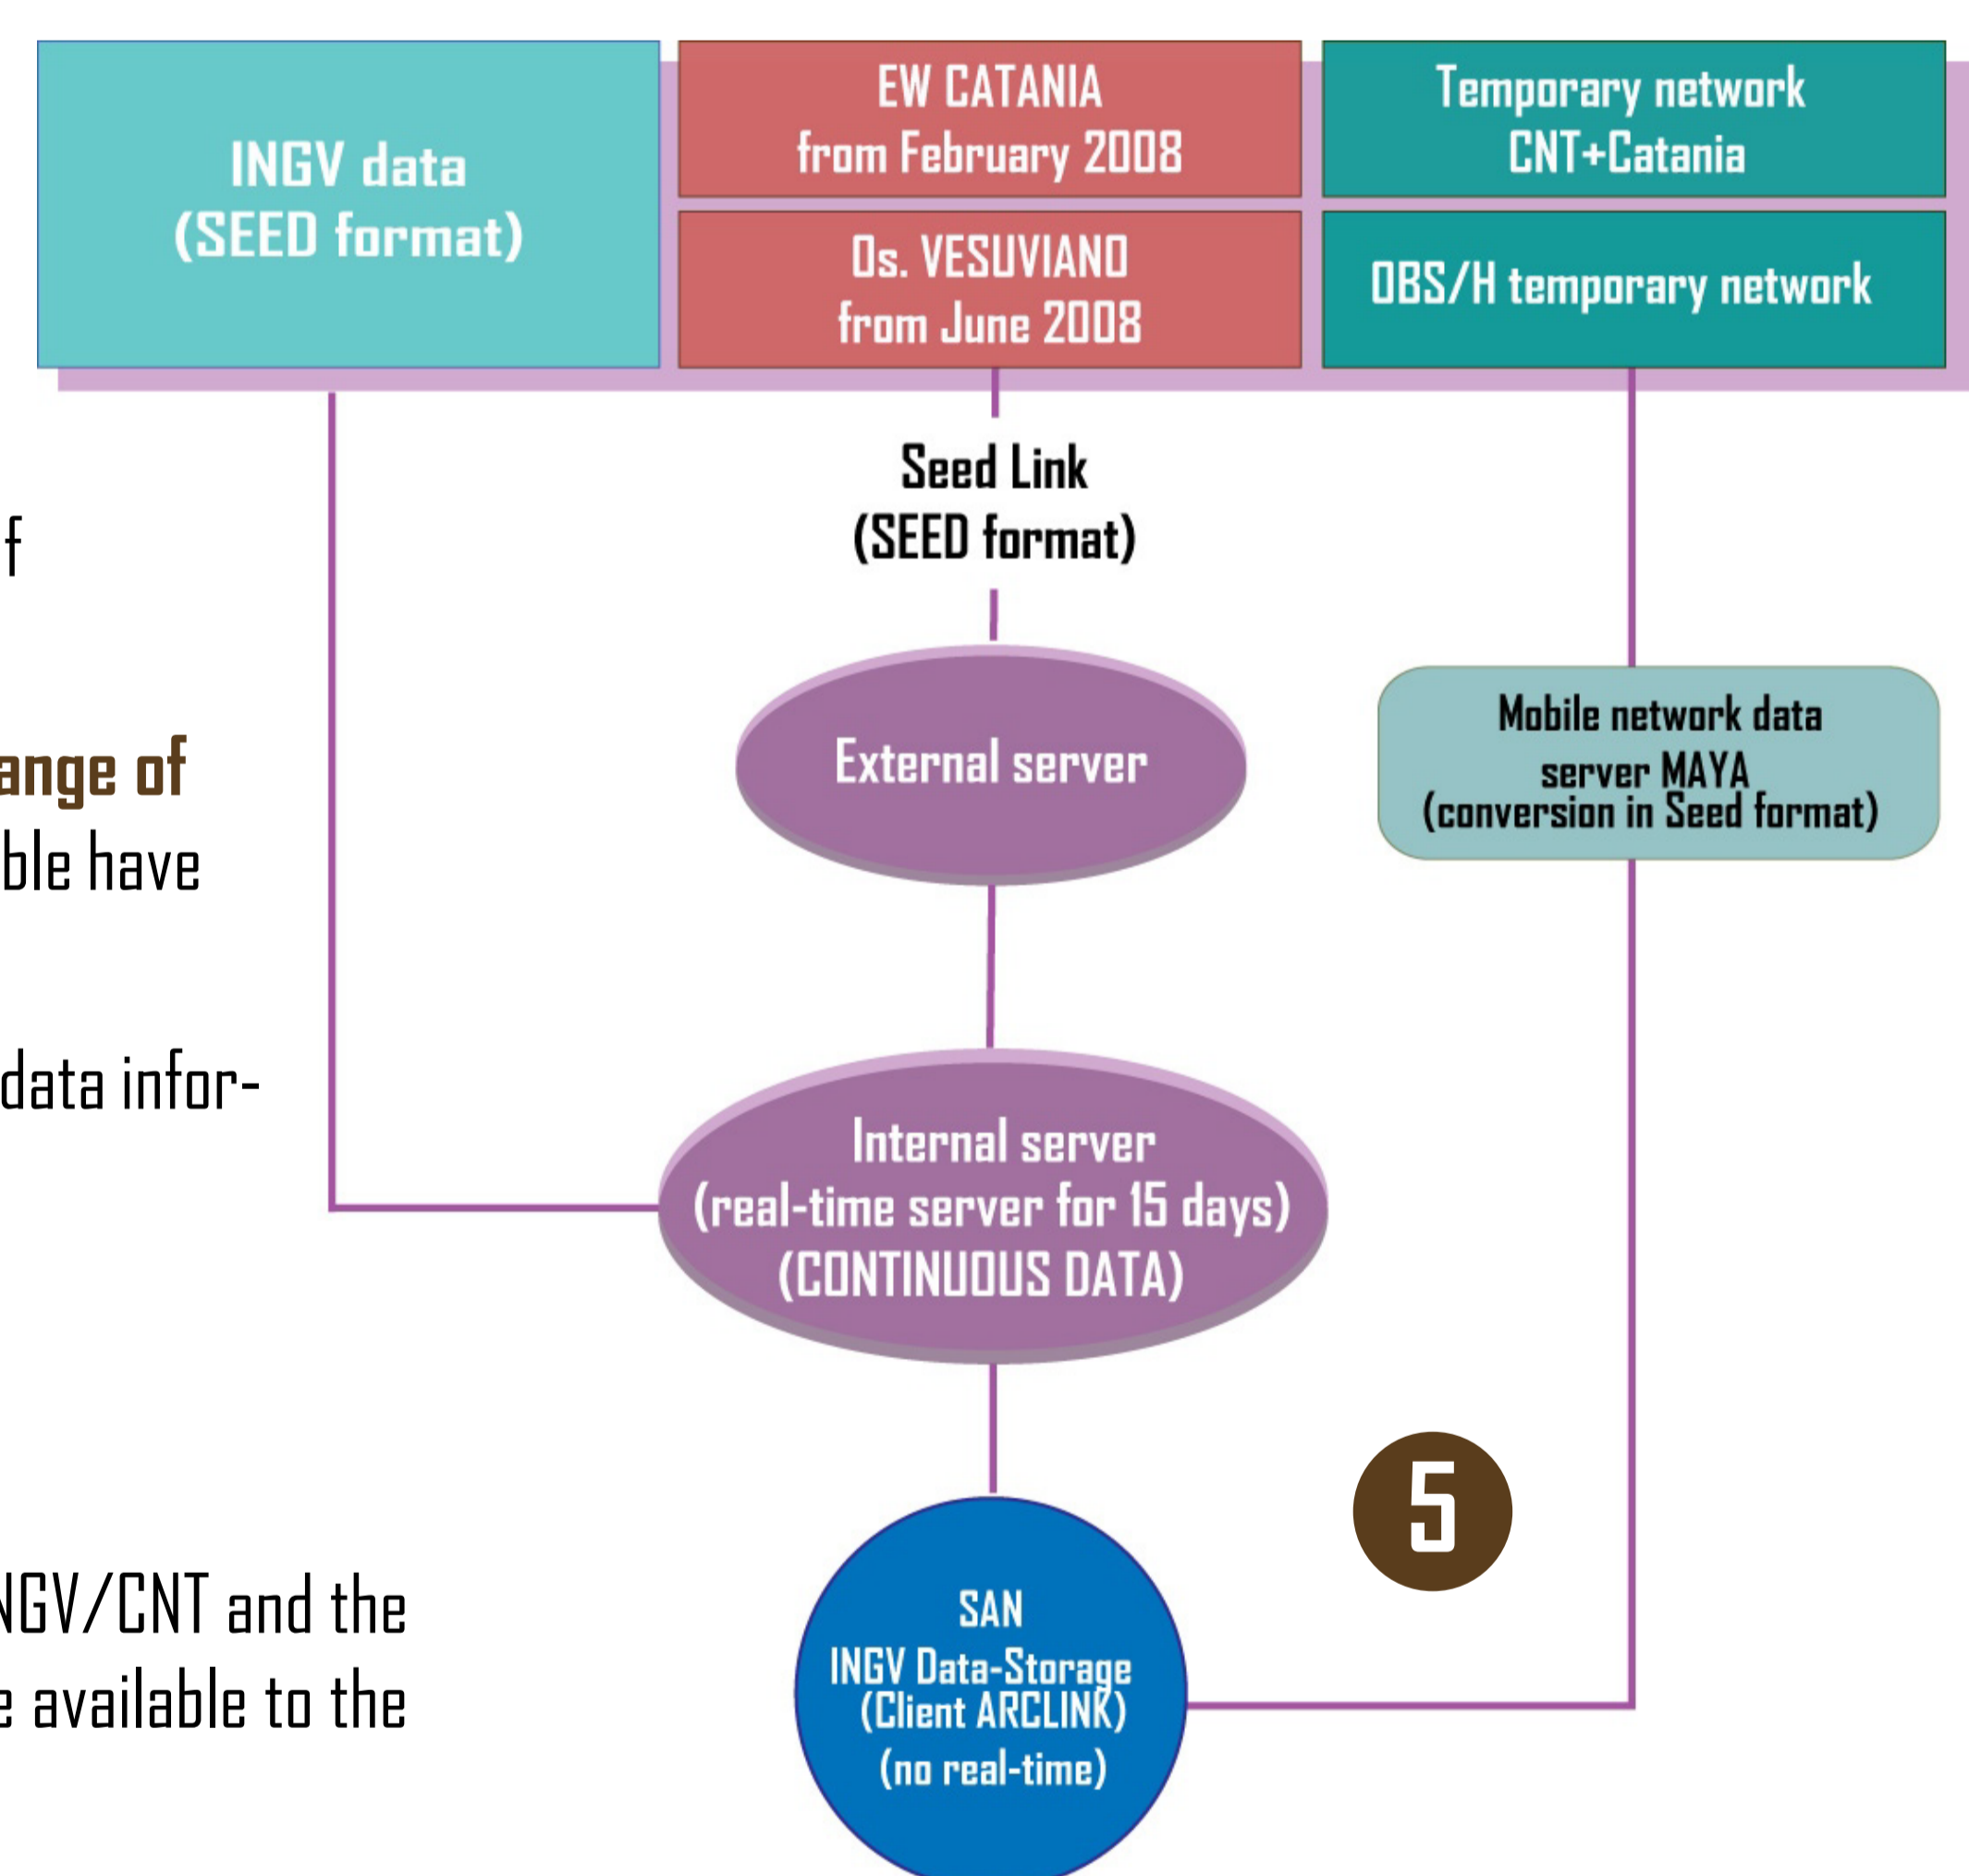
f

ange of
ble have

data infor-

NGV/CNT and the
e available to the

INGV data
(SEED format)

EW CATANIA
from February 2008

Os. VESUVIANO
from June 2008

Temporary network
CNT+Catania

OBS/H temporary network

Seed Link
(SEED format)

External server

Mobile network data
server MAYA
(conversion in Seed format)

Internal server
(real-time server for 15 days)
(CONTINUOUS DATA)

5

SAN
INGV Data-Storage
(Client ARCLINK)
(no real-time)